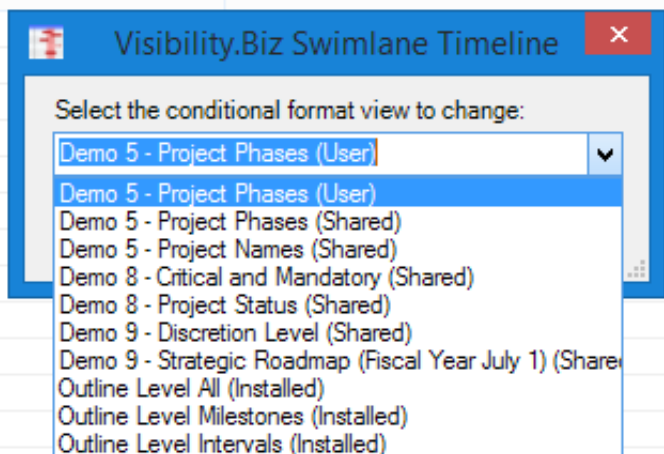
Visibility.Biz Swimlane Timeline

×

Select the conditional format view to change:

Demo 5 - Project Phases (User)

Demo 5 - Project Phases (User)
Demo 5 - Project Phases (Shared)
Demo 5 - Project Names (Shared)
Demo 8 - Critical and Mandatory (Shared)
Demo 8 - Project Status (Shared)
Demo 9 - Discretion Level (Shared)
Demo 9 - Strategic Roadmap (Fiscal Year July 1) (Share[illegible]
Outline Level All (Installed)
Outline Level Milestones (Installed)
Outline Level Intervals (Installed)